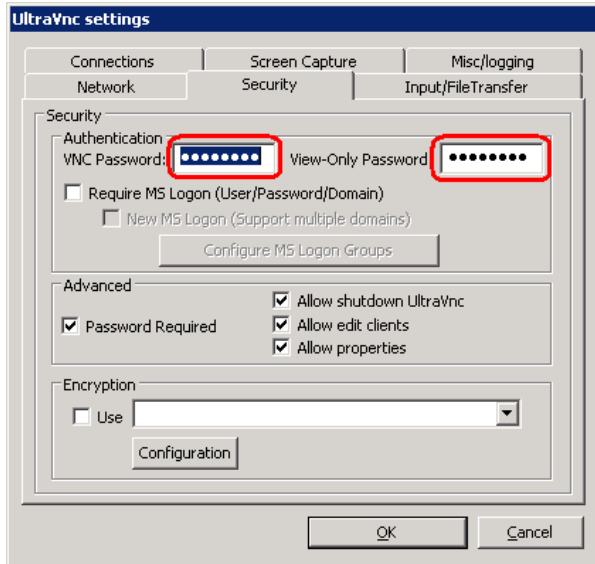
UltraVnc settings

Connections
Screen Capture
Misc/logging
Network
Security
Input/FileTransfer

Security
Authentication
VNC Password: ••••••••
View-Only Password ••••••••
Require MS Logon (User/Password/Domain)
New MS Logon (Support multiple domains)
Configure MS Logon Groups

Advanced
Password Required
Allow shutdown UltraVnc
Allow edit clients
Allow properties

Encryption
Use
Configuration

OK
Cancel